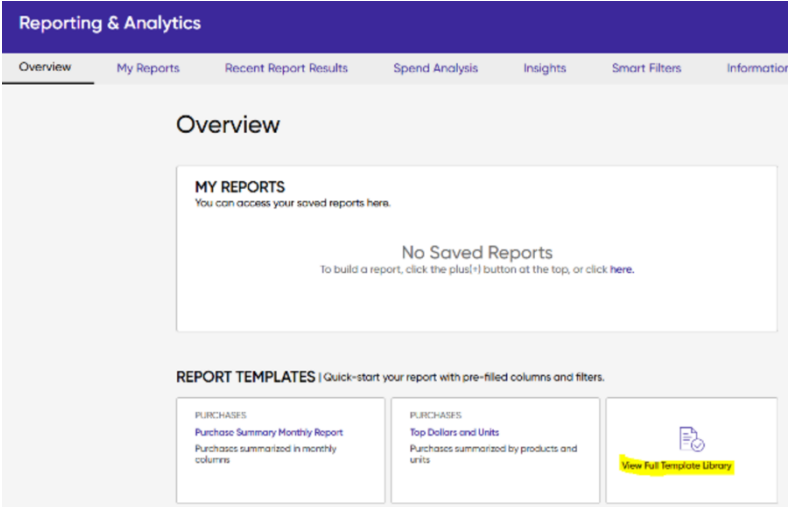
Reporting & Analytics

Overview My Reports Recent Report Results Spend Analysis Insights Smart Filters Informatio

Overview

MY REPORTS
You can access your saved reports here.

No Saved Reports
To build a report, click the plus(+) button at the top, or click here.

REPORT TEMPLATES | Quick-start your report with pre-filled columns and filters.

PURCHASES
Purchase Summary Monthly Report
Purchases summarized in monthly columns

PURCHASES
Top Dollars and Units
Purchases summarized by products and units

View Full Template Library